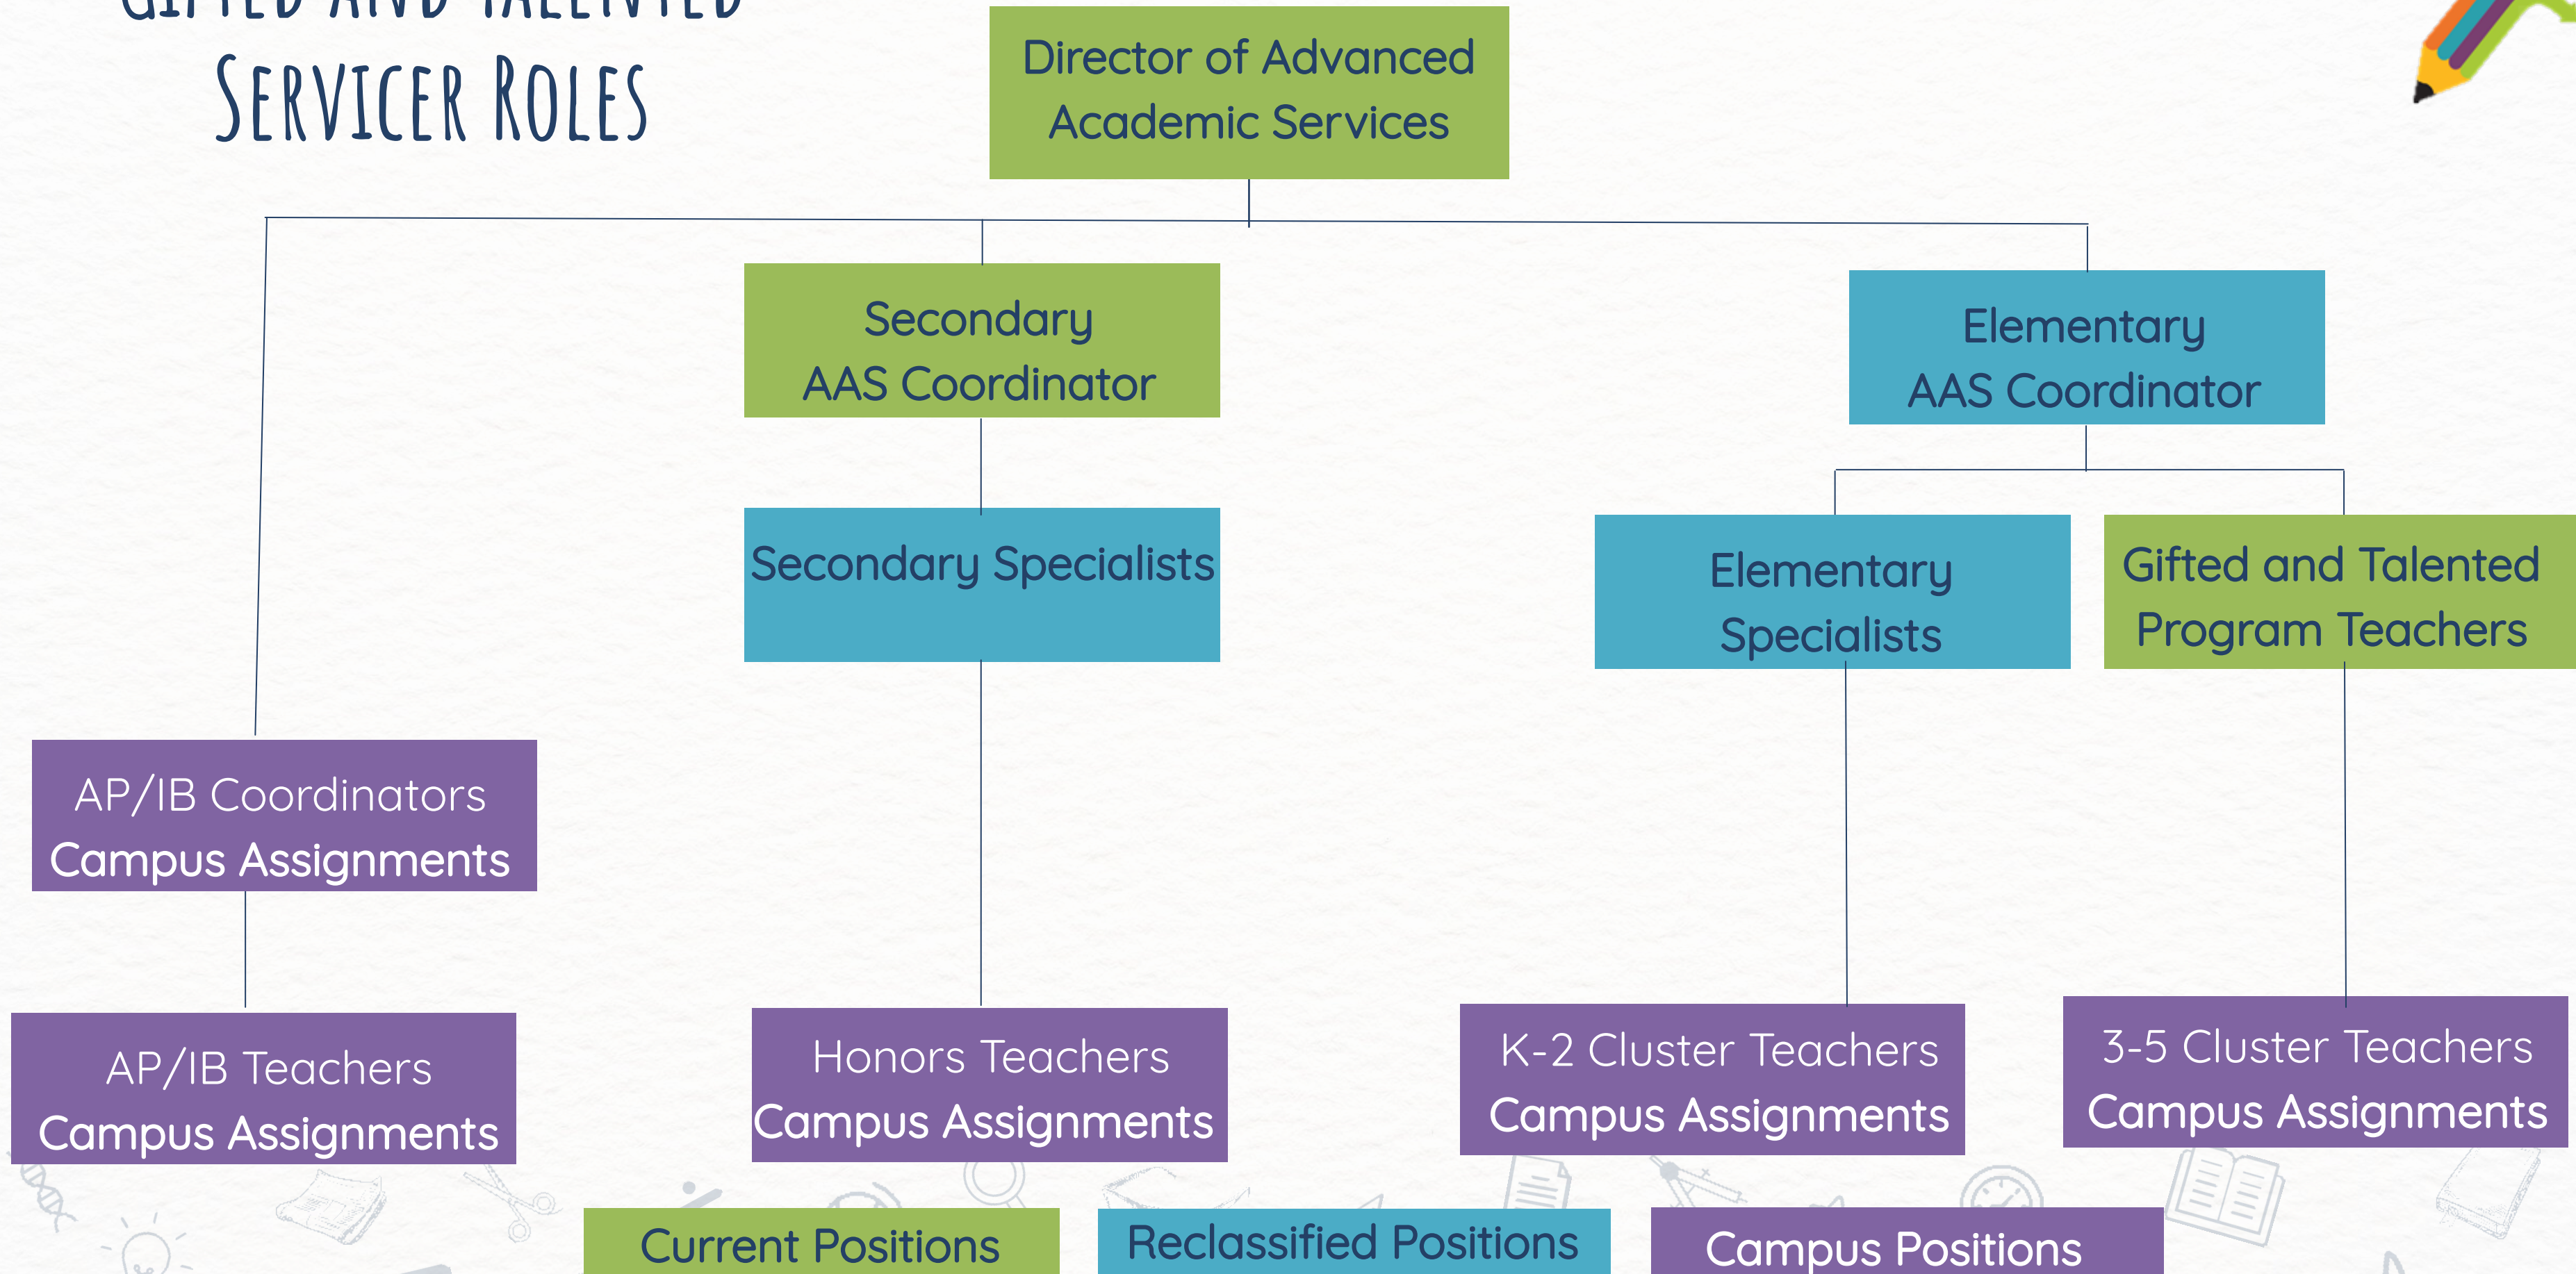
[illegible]
Servicer Roles

Director of Advanced Academic Services

Secondary AAS Coordinator

Elementary AAS Coordinator

Secondary Specialists

Elementary Specialists

Gifted and Talented Program Teachers

AP/IB Coordinators
Campus Assignments

AP/IB Teachers
Campus Assignments

Honors Teachers
Campus Assignments

K-2 Cluster Teachers
Campus Assignments

3-5 Cluster Teachers
Campus Assignments

Current Positions

Reclassified Positions

Campus Positions